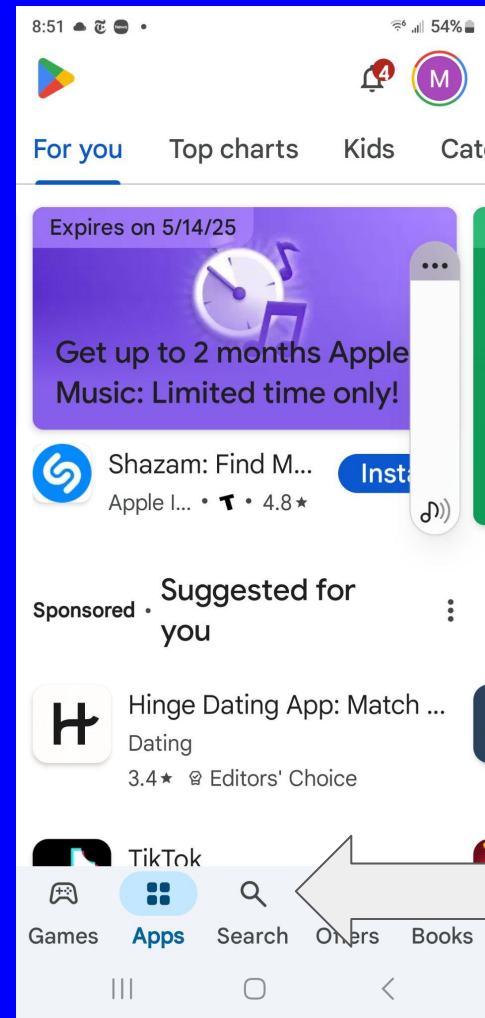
8:51 • 54%

4 M

For you Top charts Kids Cat

Expires on 5/14/25

Get up to 2 months Apple Music: Limited time only!

Shazam: Find M...
Apple I... • T • 4.8★

Insta

Sponsored • Suggested for you

Hinge Dating App: Match ...
Dating
3.4★ Editors' Choice

TikTok

Games Apps Search Others Books